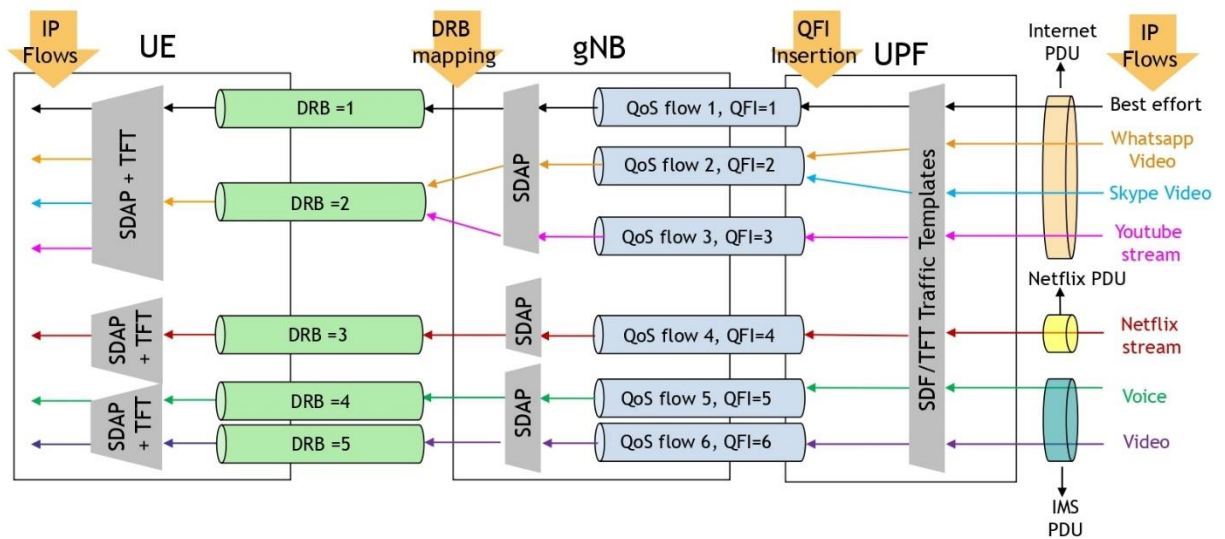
IP Flows

UE

DRB mapping

gNB

QFI Insertion

UPF

Internet PDU

IP Flows

DRB =1

QoS flow 1, QFI=1

Best effort

SDAP + TFT

SDAP

QoS flow 2, QFI=2

Whatsapp Video

SDF/TFT Traffic Templates

Skype Video

DRB =2

QoS flow 3, QFI=3

Youtube stream

Netflix PDU

SDAP + TFT

DRB =3

SDAP

QoS flow 4, QFI=4

Netflix stream

SDAP + TFT

DRB =4

SDAP

QoS flow 5, QFI=5

Voice

DRB =5

QoS flow 6, QFI=6

Video

IMS PDU